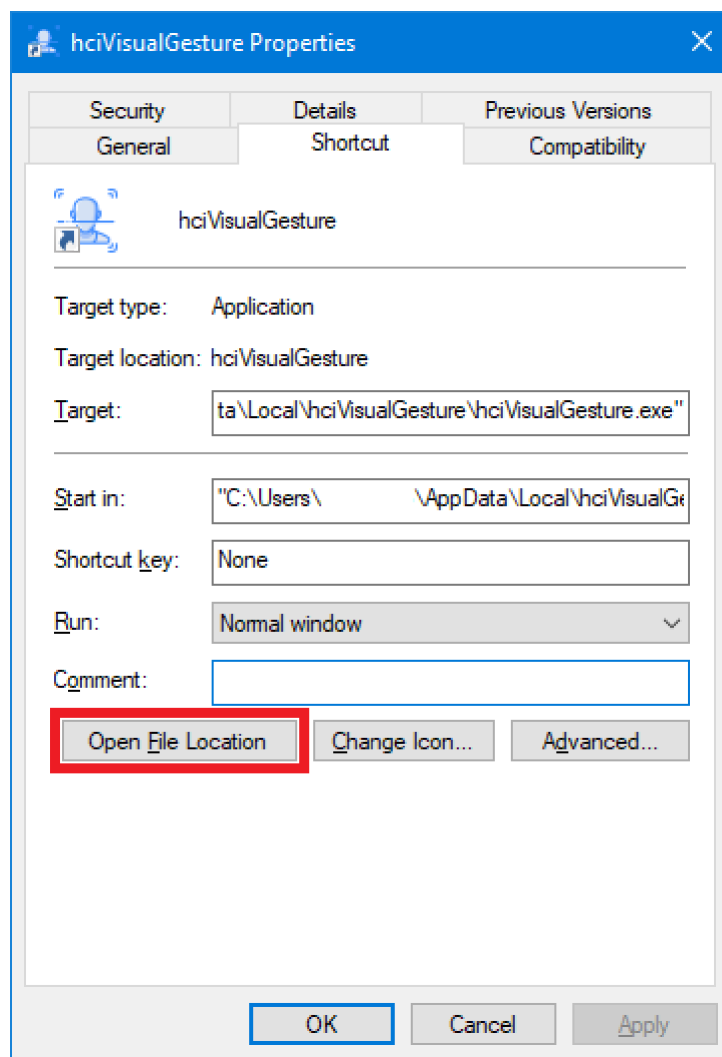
hciVisualGesture Properties

Security | Details | Previous Versions
General | Shortcut | Compatibility

hciVisualGesture

Target type: Application

Target location: hciVisualGesture

Target: ta\Local\hciVisualGesture\hciVisualGesture.exe"

Start in: "C:\Users\ \AppData\Local\hciVisualGe

Shortcut key: None

Run: Normal window

Comment:

Open File Location | Change Icon... | Advanced...

OK | Cancel | Apply